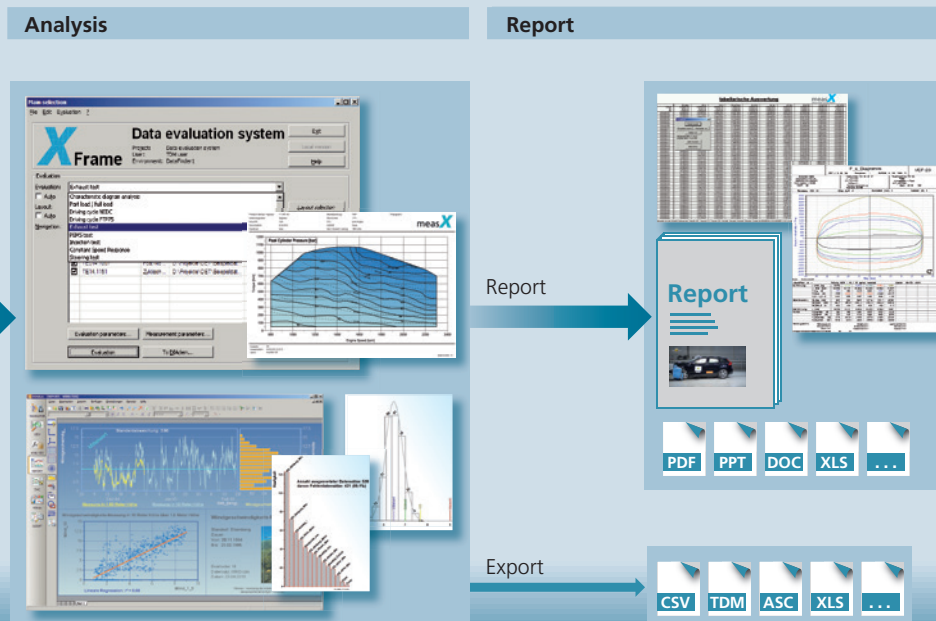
Analysis

Report

Frame selection

File Edit Extras ?

XFrame

Data evaluation system

Exit

Project: Data evaluation system
User:
Environment:

Help

Evaluation

Evaluation: Exhaust test

Characteristic diagram analysis
Part load | full load
Driving cycle NEDC
Driving cycle FTP75
Exhaust test
FTP75 test
Snatcher test
Constant Speed Response
Steering test

Layout selection

Evaluation parameters...

Measurement parameters...

Evaluation

measX

Peak Cylinder Pressure [bar]

Engine Speed [rpm]

Report

Report

PDF

PPT

DOC

XLS

...

Export

CSV

TDM

ASC

XLS

...